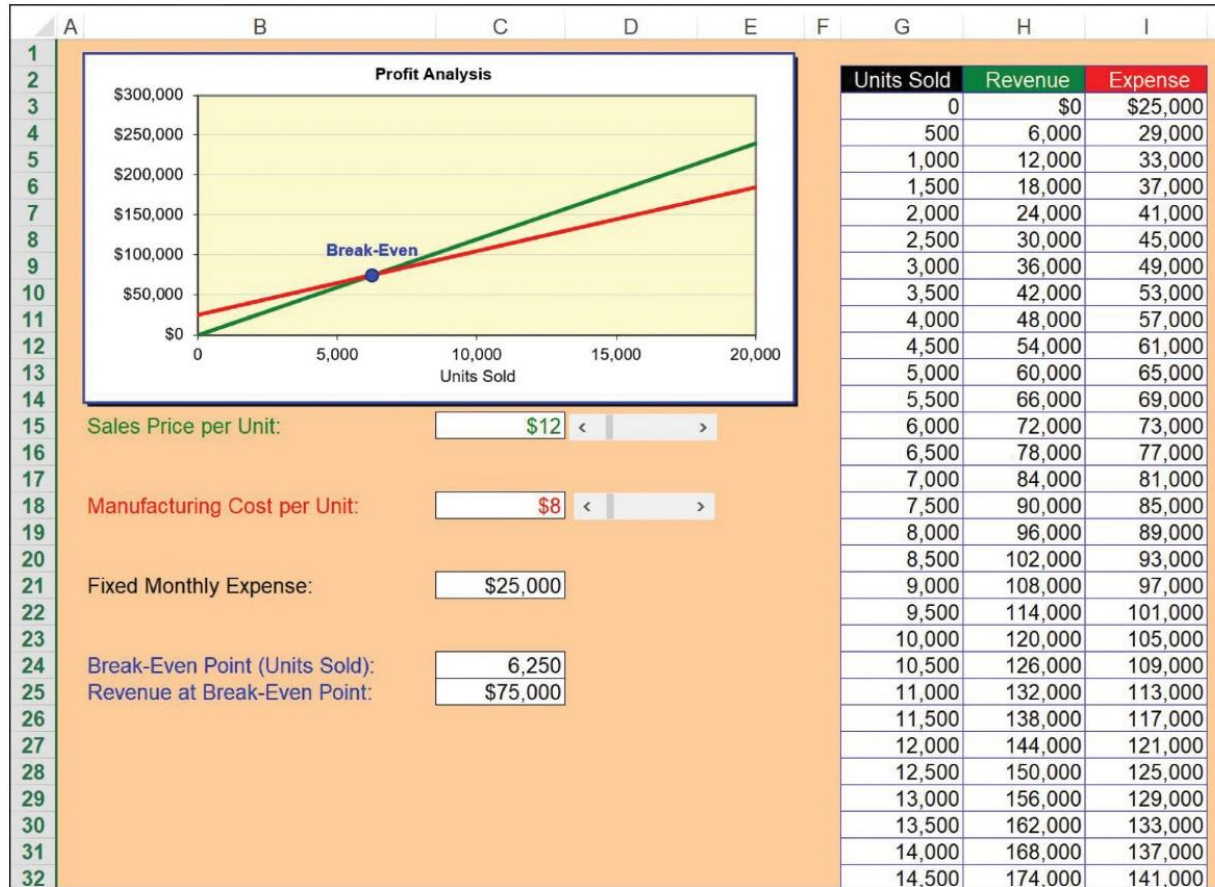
| | A | B | C | D | E | F | G | H | I |
|---|---|---|---|---|---|---|---|---|---|
| 1 | | | | | | | | | |
| 2 | | | | | | | Units Sold | Revenue | Expense |
| 3 | | | | | | | 0 | $0 | $25,000 |
| 4 | | | | | | | 500 | 6,000 | 29,000 |
| 5 | | | | | | | 1,000 | 12,000 | 33,000 |
| 6 | | | | | | | 1,500 | 18,000 | 37,000 |
| 7 | | | | | | | 2,000 | 24,000 | 41,000 |
| 8 | | | | | | | 2,500 | 30,000 | 45,000 |
| 9 | | | | | | | 3,000 | 36,000 | 49,000 |
| 10 | | | | | | | 3,500 | 42,000 | 53,000 |
| 11 | | | | | | | 4,000 | 48,000 | 57,000 |
| 12 | | | | | | | 4,500 | 54,000 | 61,000 |
| 13 | | | | | | | 5,000 | 60,000 | 65,000 |
| 14 | | | | | | | 5,500 | 66,000 | 69,000 |
| 15 | | Sales Price per Unit: | $12 | < > | | | 6,000 | 72,000 | 73,000 |
| 16 | | | | | | | 6,500 | 78,000 | 77,000 |
| 17 | | | | | | | 7,000 | 84,000 | 81,000 |
| 18 | | Manufacturing Cost per Unit: | $8 | < > | | | 7,500 | 90,000 | 85,000 |
| 19 | | | | | | | 8,000 | 96,000 | 89,000 |
| 20 | | | | | | | 8,500 | 102,000 | 93,000 |
| 21 | | Fixed Monthly Expense: | $25,000 | | | | 9,000 | 108,000 | 97,000 |
| 22 | | | | | | | 9,500 | 114,000 | 101,000 |
| 23 | | | | | | | 10,000 | 120,000 | 105,000 |
| 24 | | Break-Even Point (Units Sold): | 6,250 | | | | 10,500 | 126,000 | 109,000 |
| 25 | | Revenue at Break-Even Point: | $75,000 | | | | 11,000 | 132,000 | 113,000 |
| 26 | | | | | | | 11,500 | 138,000 | 117,000 |
| 27 | | | | | | | 12,000 | 144,000 | 121,000 |
| 28 | | | | | | | 12,500 | 150,000 | 125,000 |
| 29 | | | | | | | 13,000 | 156,000 | 129,000 |
| 30 | | | | | | | 13,500 | 162,000 | 133,000 |
| 31 | | | | | | | 14,000 | 168,000 | 137,000 |
| 32 | | | | | | | 14,500 | 174,000 | 141,000 |

Profit Analysis
$300,000
$250,000
$200,000
$150,000
$100,000
$50,000
$0
Break-Even
0 5,000 10,000 15,000 20,000
Units Sold